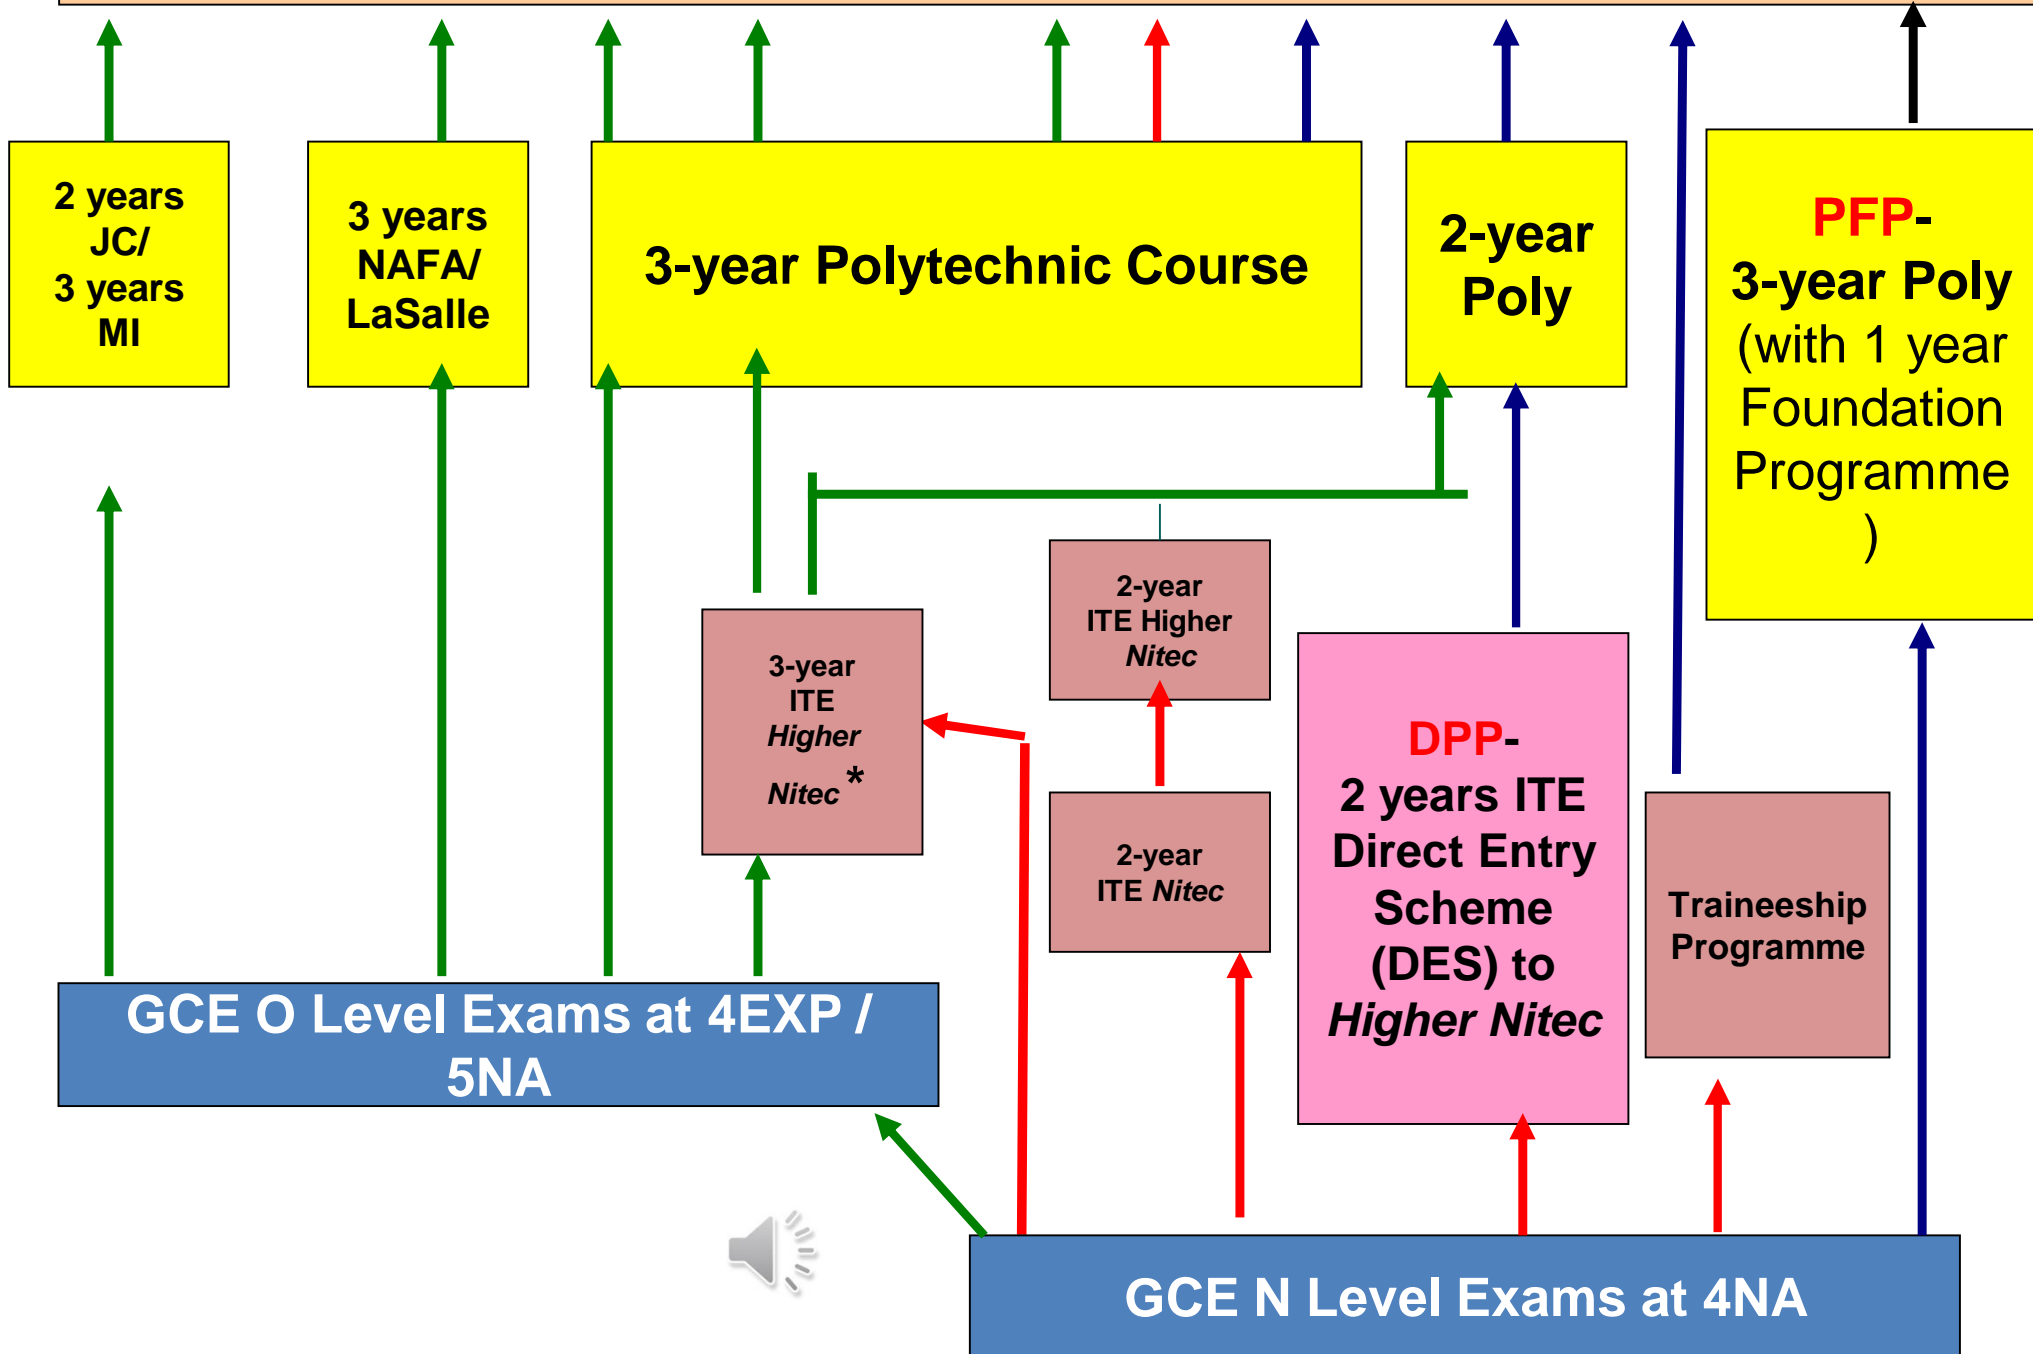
2 years JC/ 3 years MI

3 years NAFA/ LaSalle

3-year Polytechnic Course

2-year Poly

PFP- 3-year Poly (with 1 year Foundation Programme )

2-year ITE Higher Nitec

3-year ITE Higher Nitec *

2-year ITE Nitec

DPP- 2 years ITE Direct Entry Scheme (DES) to Higher Nitec

Traineeship Programme

GCE O Level Exams at 4EXP / 5NA

GCE N Level Exams at 4NA